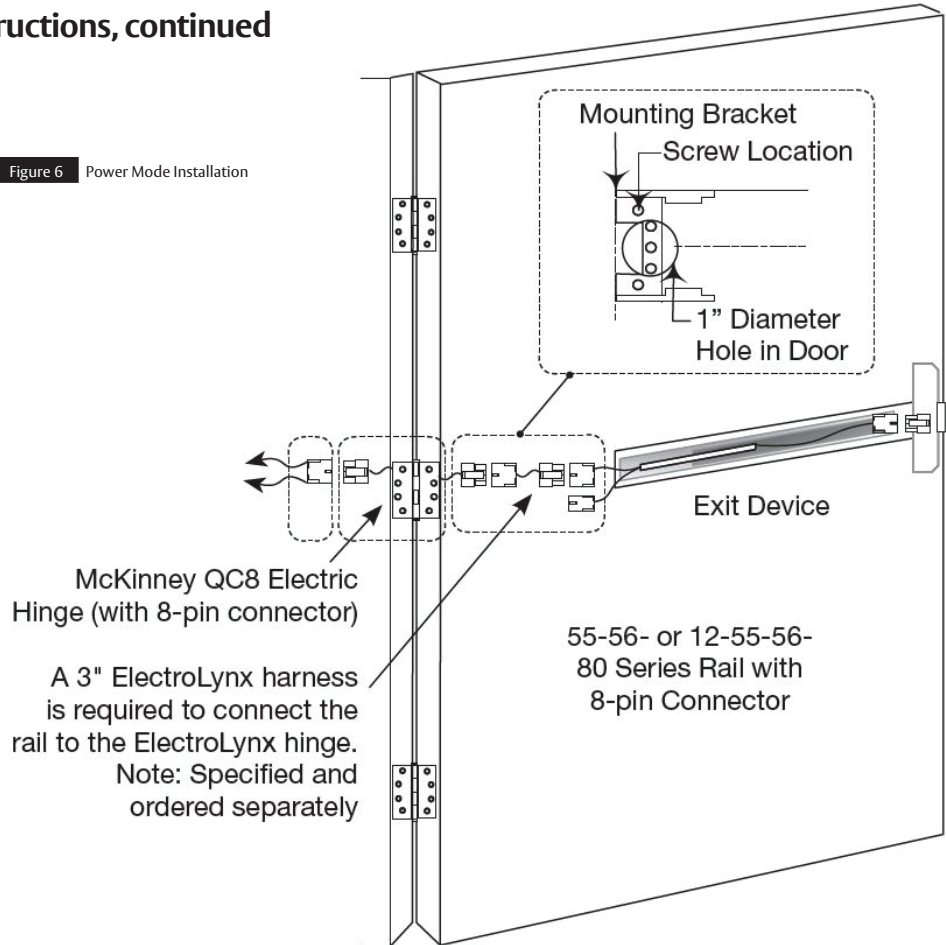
ructions, continued

Figure 6 Power Mode Installation

Mounting Bracket

Screw Location

1" Diameter Hole in Door

Exit Device

McKinney QC8 Electric Hinge (with 8-pin connector)

A 3" ElectroLynx harness is required to connect the rail to the ElectroLynx hinge. Note: Specified and ordered separately

55-56- or 12-55-56-80 Series Rail with 8-pin Connector